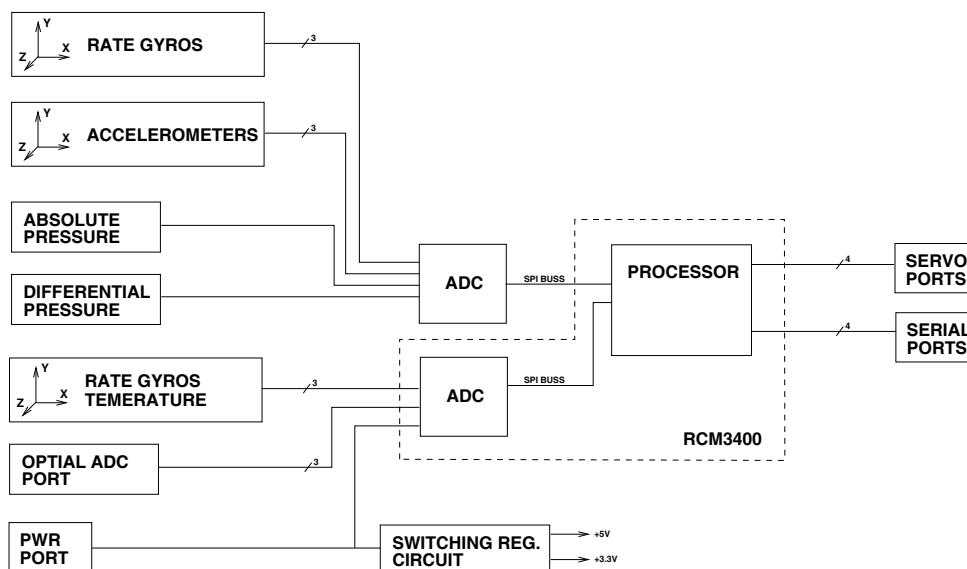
Y
X
Z
RATE GYROS
3

Y
X
Z
ACCELEROMETERS
3

ABSOLUTE PRESSURE

DIFFERENTIAL PRESSURE

ADC
SPI BUSS
PROCESSOR
4
SERVO PORTS
4
SERIAL PORTS

Y
X
Z
RATE GYROS TEMERATURE
3

ADC
SPI BUSS
RCM3400

OPTIAL ADC PORT
3

PWR PORT
SWITCHING REG. CIRCUIT
+5V
+3.3V